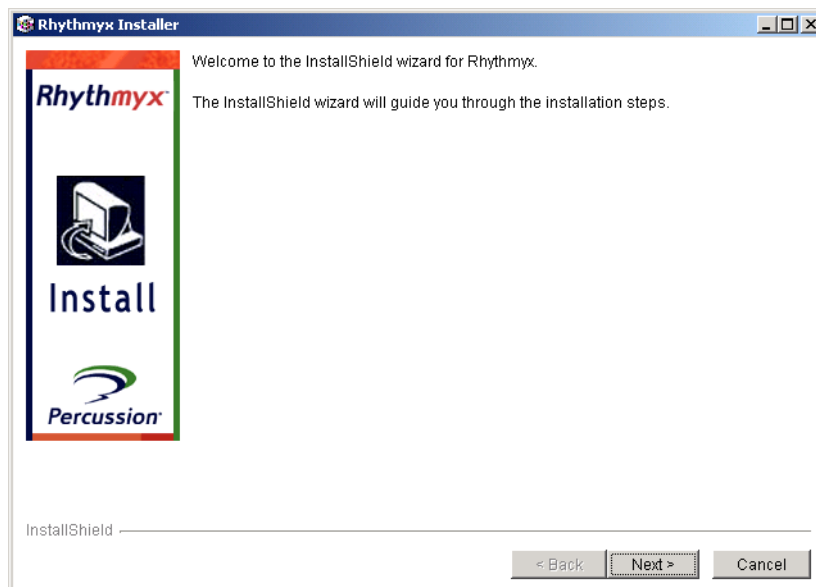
Rhythmyx Installer

Rhythmyx

Install

Percussion

Welcome to the InstallShield wizard for Rhythmyx.

The InstallShield wizard will guide you through the installation steps.

InstallShield

< Back Next > Cancel